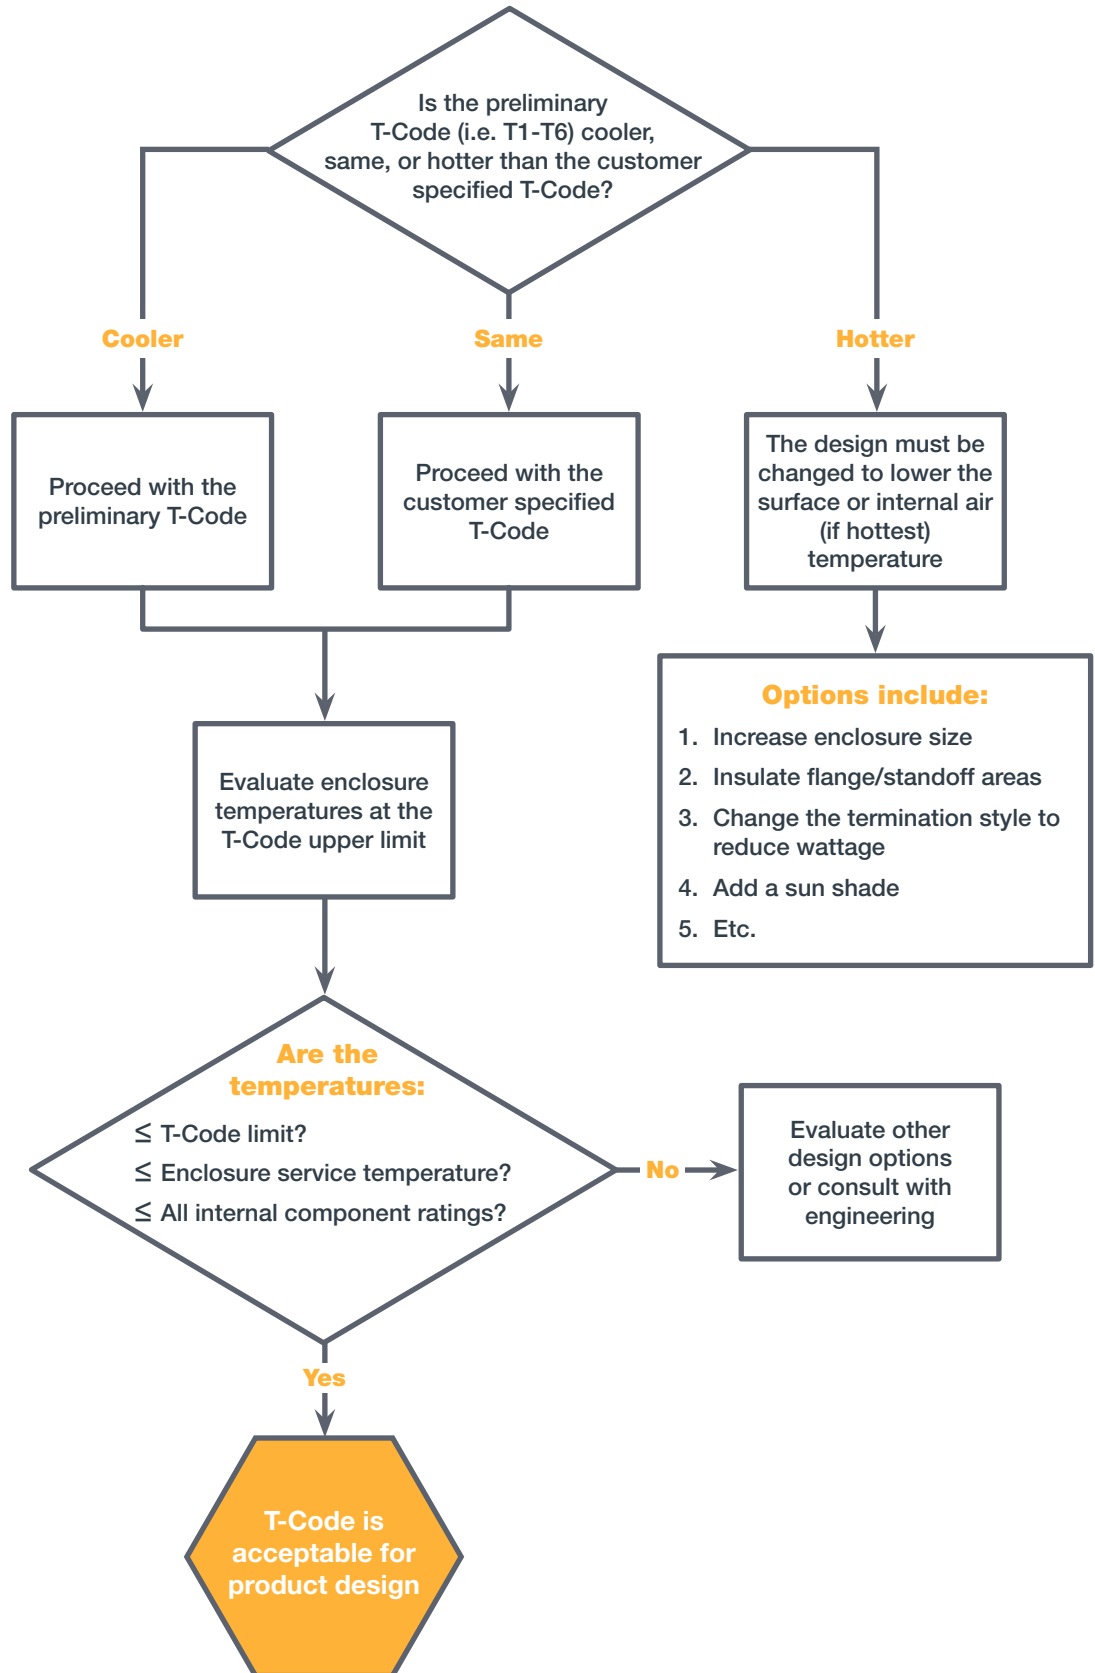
Is the preliminary T-Code (i.e. T1-T6) cooler, same, or hotter than the customer specified T-Code?

Cooler

Same

Hotter

Proceed with the preliminary T-Code

Proceed with the customer specified T-Code

The design must be changed to lower the surface or internal air (if hottest) temperature

Options include:
1. Increase enclosure size
2. Insulate flange/standoff areas
3. Change the termination style to reduce wattage
4. Add a sun shade
5. Etc.

Evaluate enclosure temperatures at the T-Code upper limit

Are the temperatures:
≤ T-Code limit?
≤ Enclosure service temperature?
≤ All internal component ratings?

No

Evaluate other design options or consult with engineering

Yes

T-Code is acceptable for product design